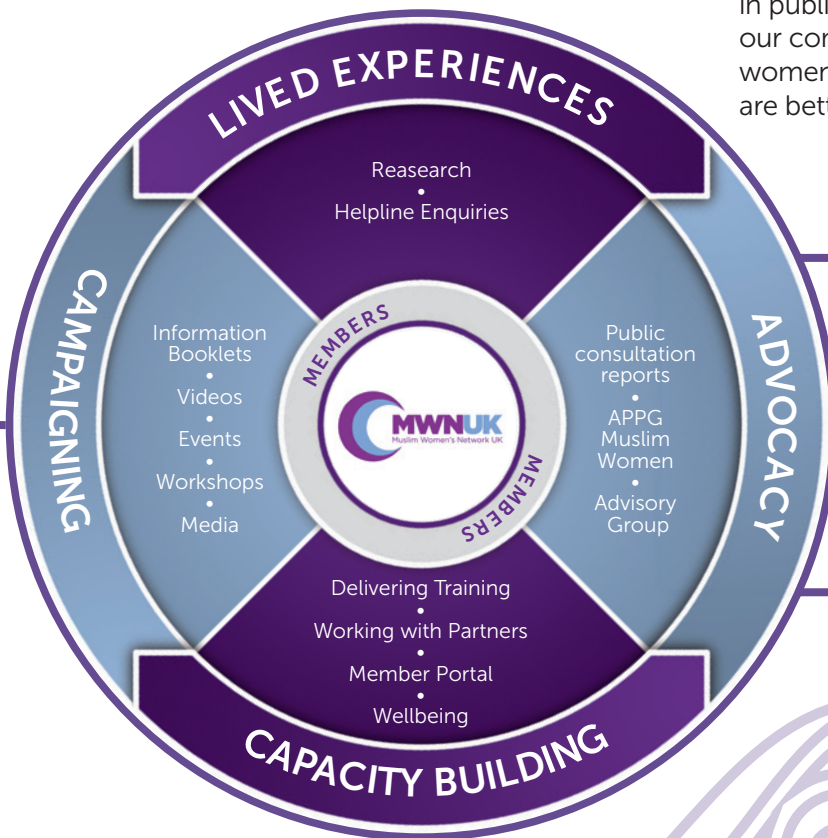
in publi
our cor
women
are bett

LIVED EXPERIENCES

Reasearch
•
Helpline Enquiries

CAMPAIGNING

Information Booklets
•
Videos
•
Events
•
Workshops
•
Media

MEMBERS

MWNUK
Muslim Women's Network UK

MEMBERS

ADVOCACY

Public consultation reports
•
APPG Muslim Women
•
Advisory Group

Delivering Training
•
Working with Partners
•
Member Portal
•
Wellbeing

CAPACITY BUILDING